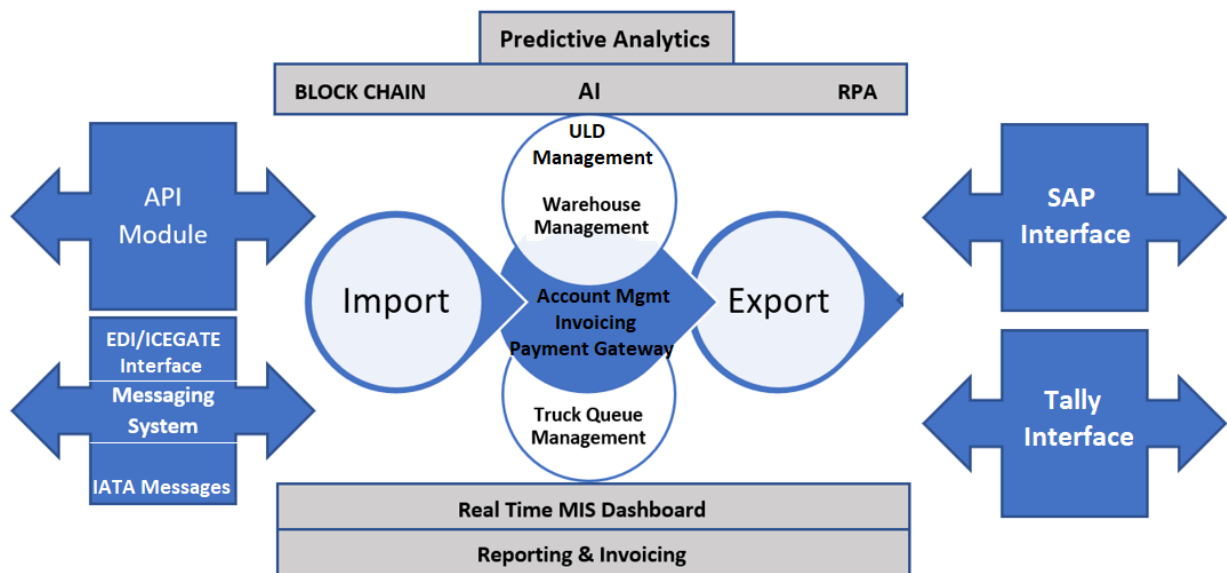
Predictive Analytics

BLOCK CHAIN AI RPA

ULD Management

Warehouse Management

API Module

SAP Interface

Import

Account Mgmt Invoicing Payment Gateway

Export

EDI/ICEGATE Interface

Messaging System

IATA Messages

Truck Queue Management

Tally Interface

Real Time MIS Dashboard

Reporting & Invoicing